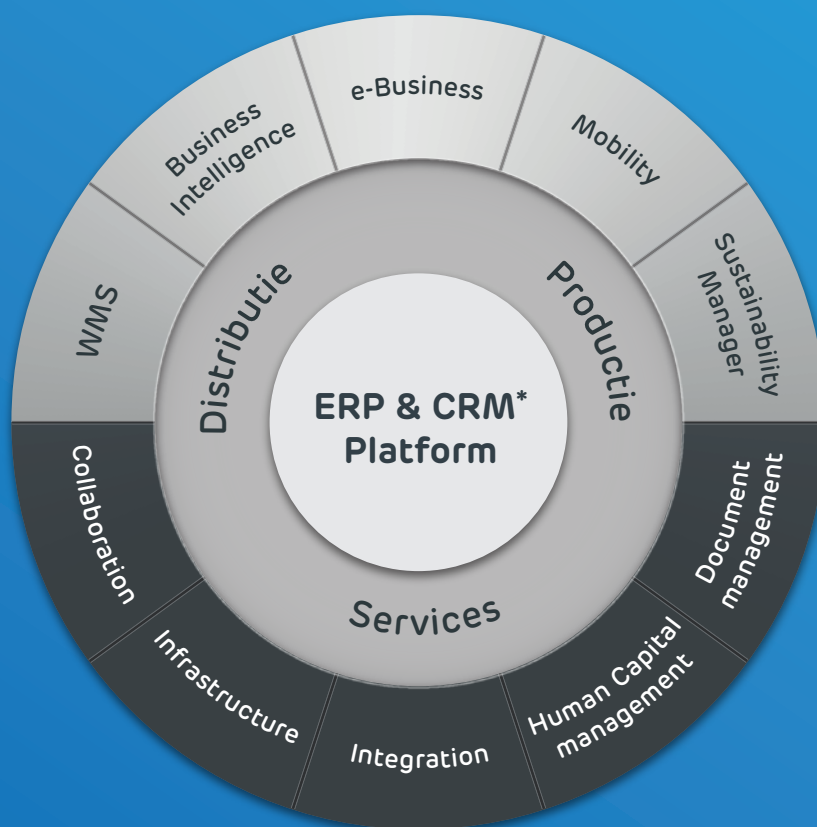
ERP & CRM*
Platform

Distributie

Productie

Services

WMS

Business Intelligence

e-Business

Mobility

Sustainability Manager

Document management

Human Capital management

Integration

Infrastructure

Collaboration